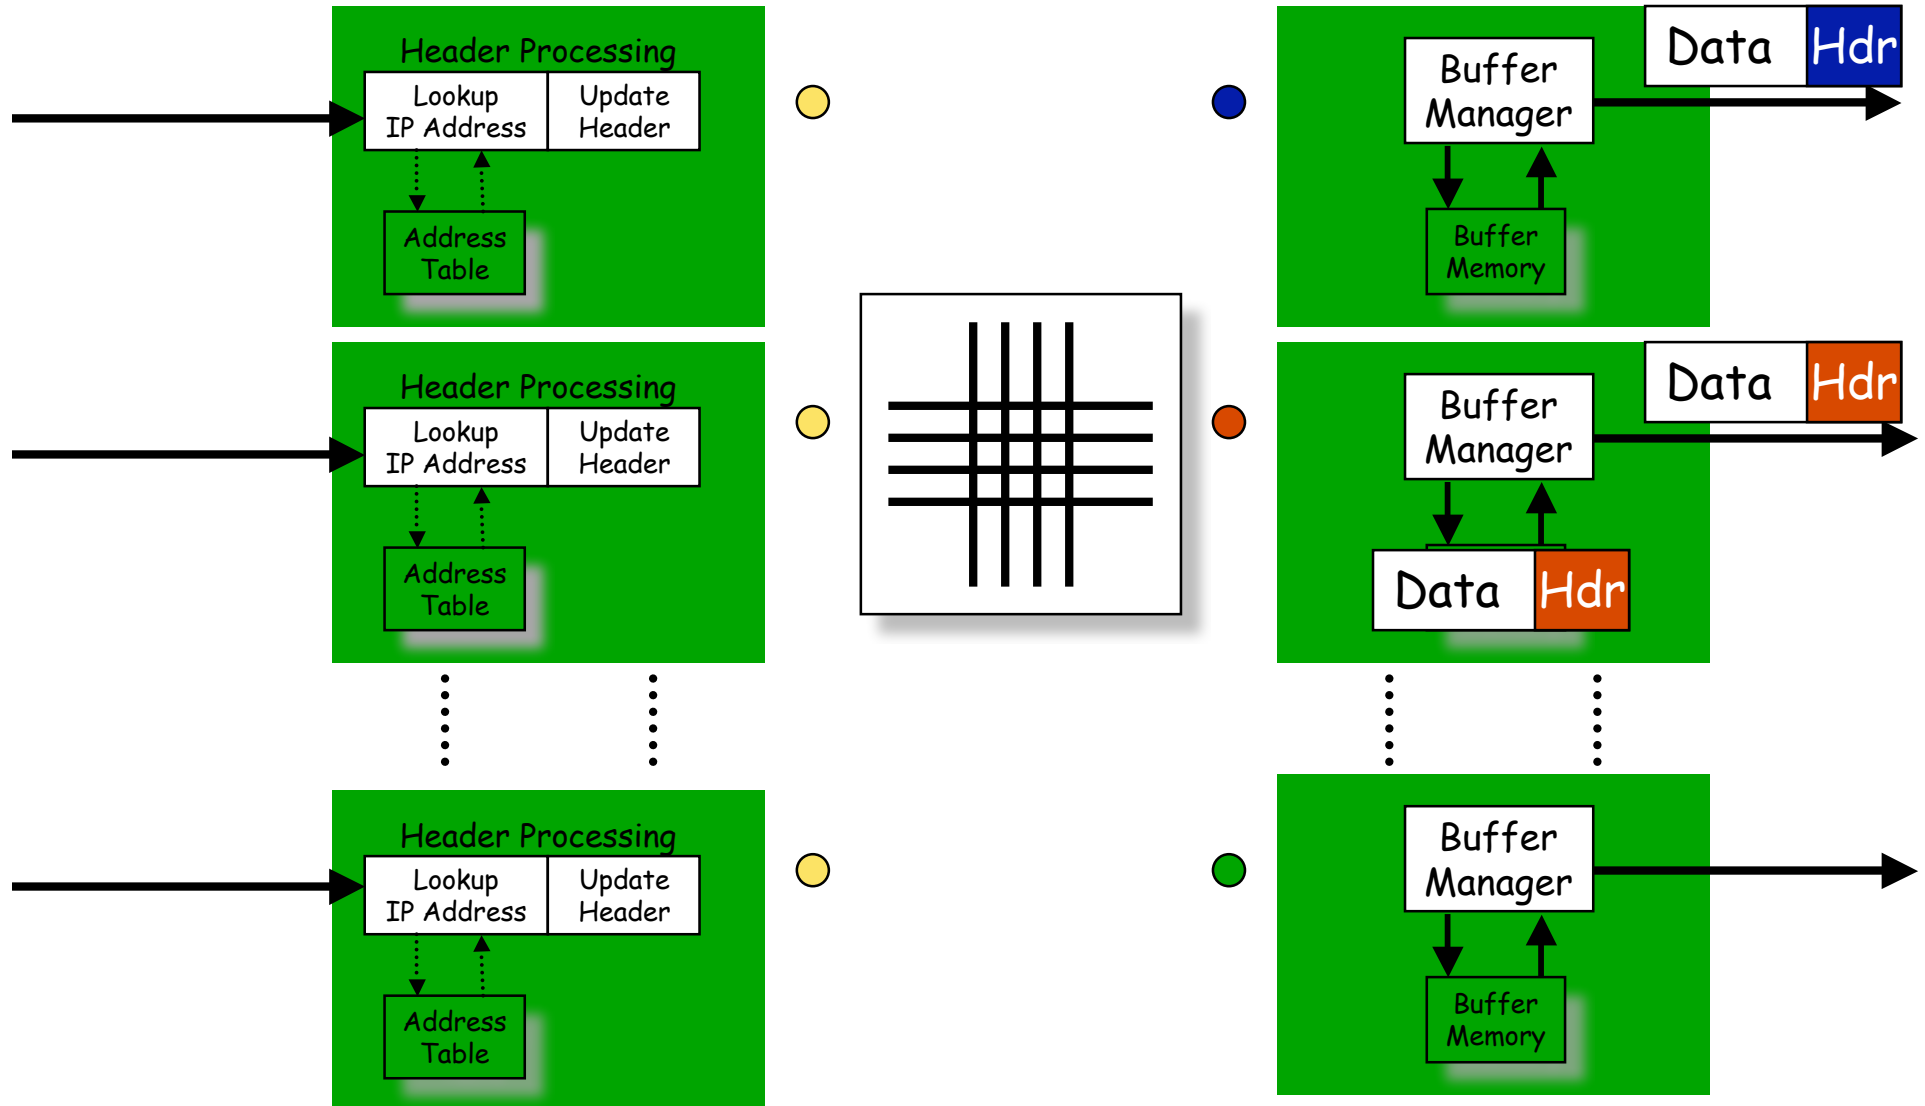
Header Processing
Lookup IP Address
Update Header
Address Table

Header Processing
Lookup IP Address
Update Header
Address Table

Header Processing
Lookup IP Address
Update Header
Address Table

Buffer Manager
Data
Hdr
Buffer Memory

Buffer Manager
Data
Hdr
Data
Hdr

Buffer Manager
Buffer Memory